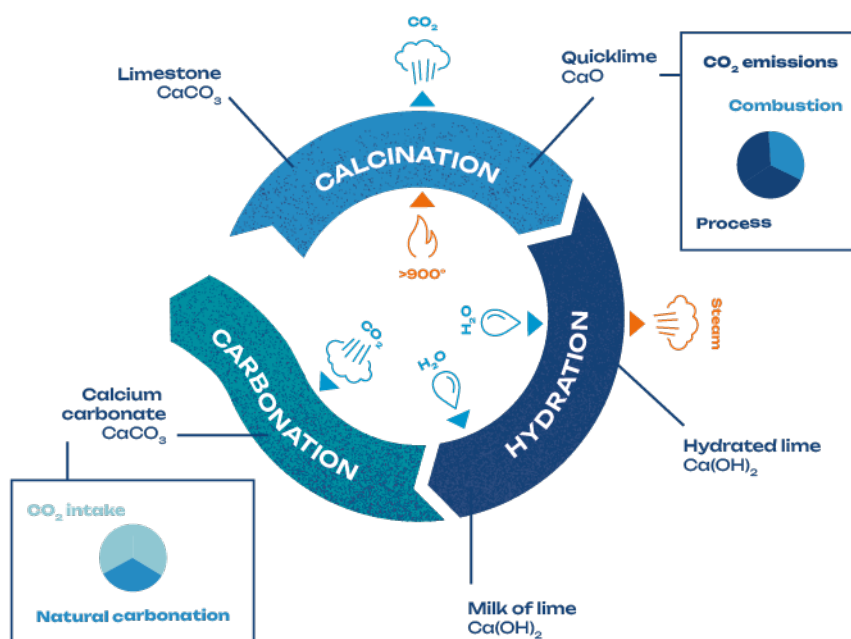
$CO_2$

Limestone
$CaCO_3$

Quicklime
$CaO$

$CO_2$ emissions

Combustion

Process

CALCINATION

>900°

$H_2O$

Steam

$CO_2$

CARBONATION

$H_2O$

HYDRATION

Calcium carbonate
$CaCO_3$

Hydrated lime
$Ca(OH)_2$

$CO_2$ intake

Natural carbonation

Milk of lime
$Ca(OH)_2$